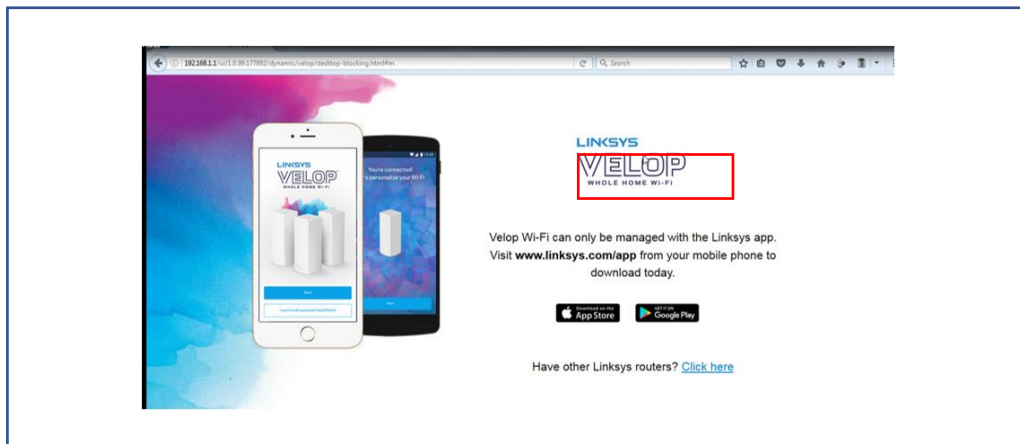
192.168.1.1/ui/1.0.99.177892/dynamic/velop/desktop-blocking.html#n

Search

LINKSYS
VELOP
WHOLE HOME WI-FI

You're connected!
personalize your Wi-Fi

Start

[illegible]

LINKSYS
VELOP
WHOLE HOME WI-FI

Velop Wi-Fi can only be managed with the Linksys app. Visit **www.linksys.com/app** from your mobile phone to download today.

Download on the App Store

GET IT ON Google Play

Have other Linksys routers? Click here